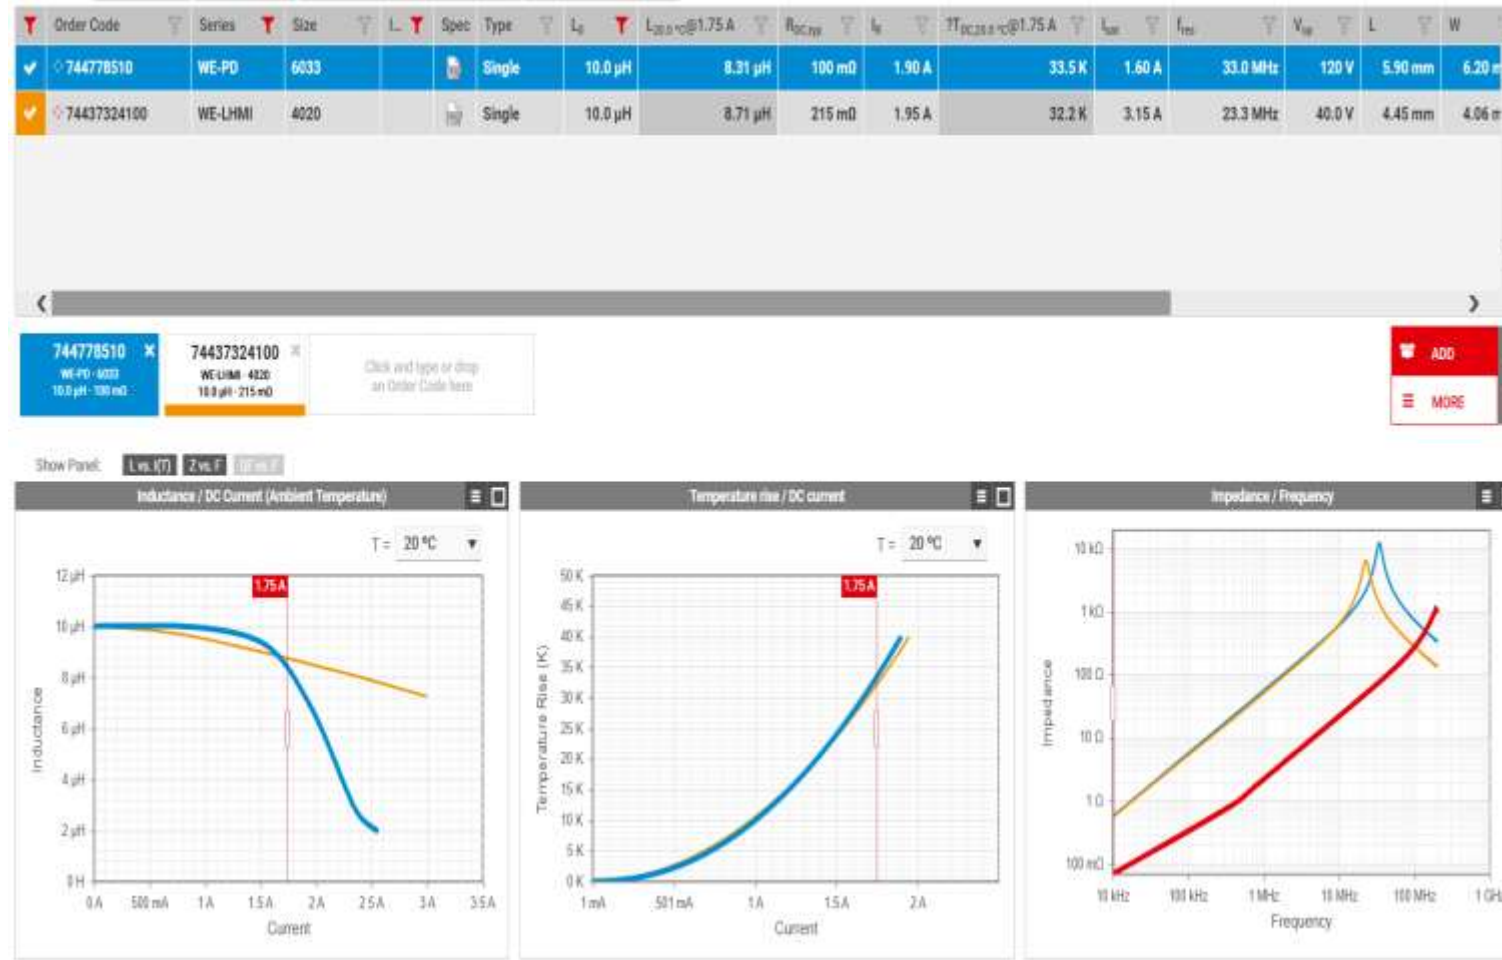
| | Order Code | Series | Size | L... | Spec | Type | $L_R$ | $L_{20.0°C}$@1.75 A | $R_{DC typ}$ | $I_R$ | $\Delta T_{DC 20.0°C}$@1.75 A | $I_{sat}$ | $f_{res}$ | $V_R$ | L | W |
|---|---|---|---|---|---|---|---|---|---|---|---|---|---|---|---|---|
| ✔ | 744778510 | WE-PD | 6033 | | | Single | 10.0 µH | 8.31 µH | 100 mΩ | 1.90 A | 33.5 K | 1.60 A | 33.0 MHz | 120 V | 5.90 mm | 6.20 m |
| ✔ | 74437324100 | WE-LHMI | 4020 | | | Single | 10.0 µH | 8.71 µH | 215 mΩ | 1.95 A | 32.2 K | 3.15 A | 23.3 MHz | 40.0 V | 4.45 mm | 4.06 m |

744778510 ×
WE-PD · 6033
10.0 µH · 100 mΩ

74437324100 ×
WE-LHMI · 4020
10.0 µH · 215 mΩ

Click and type or drop an Order Code here

ADD
MORE

Show Panel: L vs. I(T) Z vs. F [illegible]

Inductance / DC Current (Ambient Temperature)
T = 20 °C
1.75 A
12 µH 10 µH 8 µH 6 µH 4 µH 2 µH 0 H
Inductance
0 A 500 mA 1 A 1.5 A 2 A 2.5 A 3 A 3.5 A
Current

Temperature rise / DC current
T = 20 °C
1.75 A
50 K 45 K 40 K 35 K 30 K 25 K 20 K 15 K 10 K 5 K 0 K
Temperature Rise (K)
1 mA 501 mA 1 A 1.5 A 2 A
Current

Impedance / Frequency
10 kΩ 1 kΩ 100 Ω 10 Ω 1 Ω 100 mΩ
Impedance
10 kHz 100 kHz 1 MHz 10 MHz 100 MHz 1 GH
Frequency